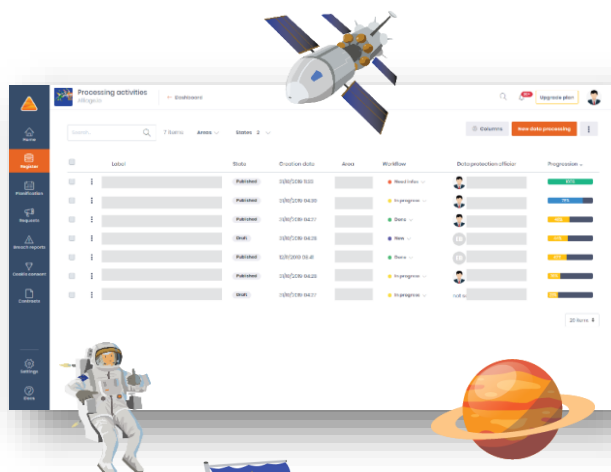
Processing activities
Villagexx
← Dashboard
Upgrade plan
Home
Register
Prioritization
Requests
Breach reports
Cookie consent
Contracts
Settings
Docs
Search...
7 items
Areas
Status 2
Columns
New data processing
Label
State
Creation date
Area
Workflow
Data protection officer
Progression
Published
Published
Published
Draft
Published
Published
Draft
Need infos
In progress
Done
New
Done
In progress
In progress
100%
75%
50%
25%
50%
25%
25%
10 items